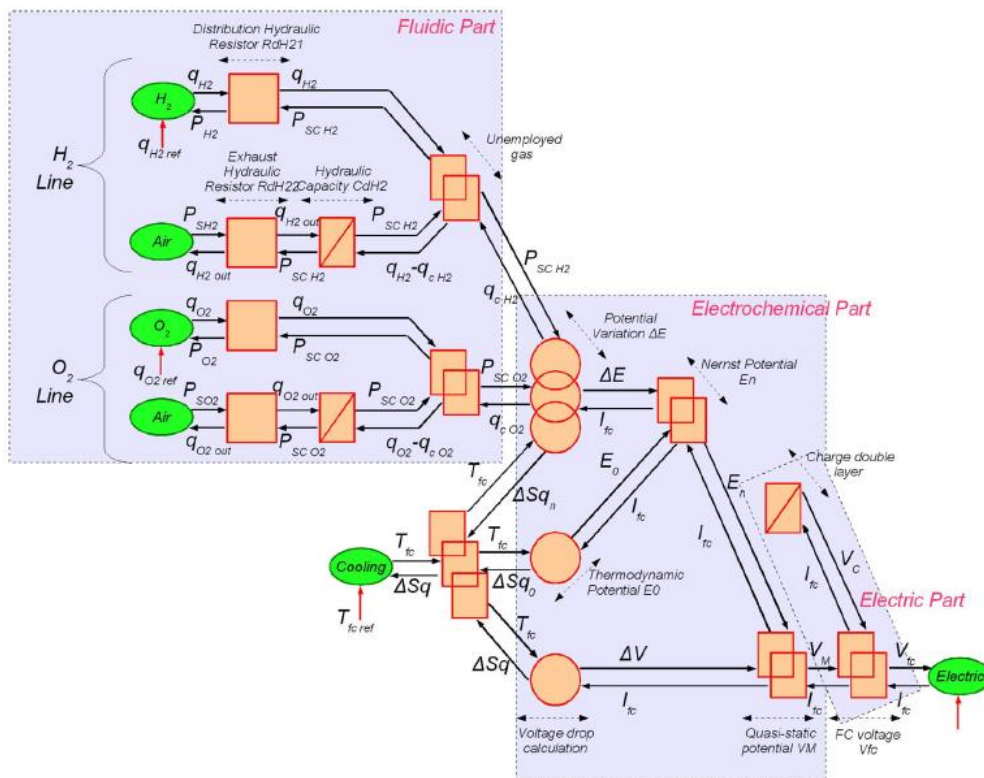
Fluidic Part

Distribution Hydraulic Resistor RdH21

$H_2$ Line

$H_2$

$q_{H2}$

$q_{H2}$

$P_{H2}$

$P_{SC\,H2}$

$q_{H2\,ref}$

Unemployed gas

Exhaust Hydraulic Resistor RdH22

Hydraulic Capacity CdH2

Air

$P_{SH2}$

$q_{H2\,out}$

$P_{SC\,H2}$

$q_{H2\,out}$

$P_{SC\,H2}$

$q_{H2}$-$q_{c\,H2}$

$P_{SC\,H2}$

$q_{c\,H2}$

$O_2$ Line

$O_2$

$q_{O2}$

$q_{O2}$

$P_{O2}$

$P_{SC\,O2}$

$q_{O2\,ref}$

Air

$P_{SO2}$

$q_{O2\,out}$

$P_{SC\,O2}$

$q_{O2\,out}$

$P_{SC\,O2}$

$q_{O2}$-$q_{c\,O2}$

$P_{SC\,O2}$

$q_{c\,O2}$

Electrochemical Part

Potential Variation ΔE

Nernst Potential En

ΔE

$I_{fc}$

$E_0$

$I_{fc}$

$E_n$

$I_{fc}$

Charge double layer

$V_C$

$I_{fc}$

Electric Part

$T_{fc}$

$\Delta Sq_n$

$T_{fc}$

$T_{fc}$

Cooling

ΔSq

$\Delta Sq_0$

Thermodynamic Potential E0

$T_{fc\,ref}$

$T_{fc}$

ΔSq

ΔV

$I_{fc}$

$V_M$

$I_{fc}$

$V_{fc}$

$I_{fc}$

Electric

Voltage drop calculation

Quasi-static potential VM

FC voltage Vfc